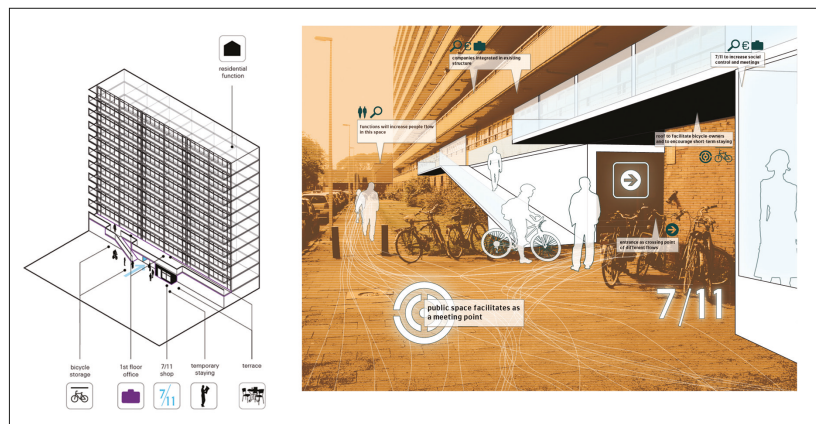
residential function

bicycle storage

1st floor office

7/11 shop

temporary staying

terrace

7/11

companies integrated in existing structure

7/11 to increase social control and meetings

functions will increase people flow in this space

roof to facilitate bicycle-owners and to encourage short-term staying

entrance as crossing point of different flows

public space facilitates as a meeting point

7/11